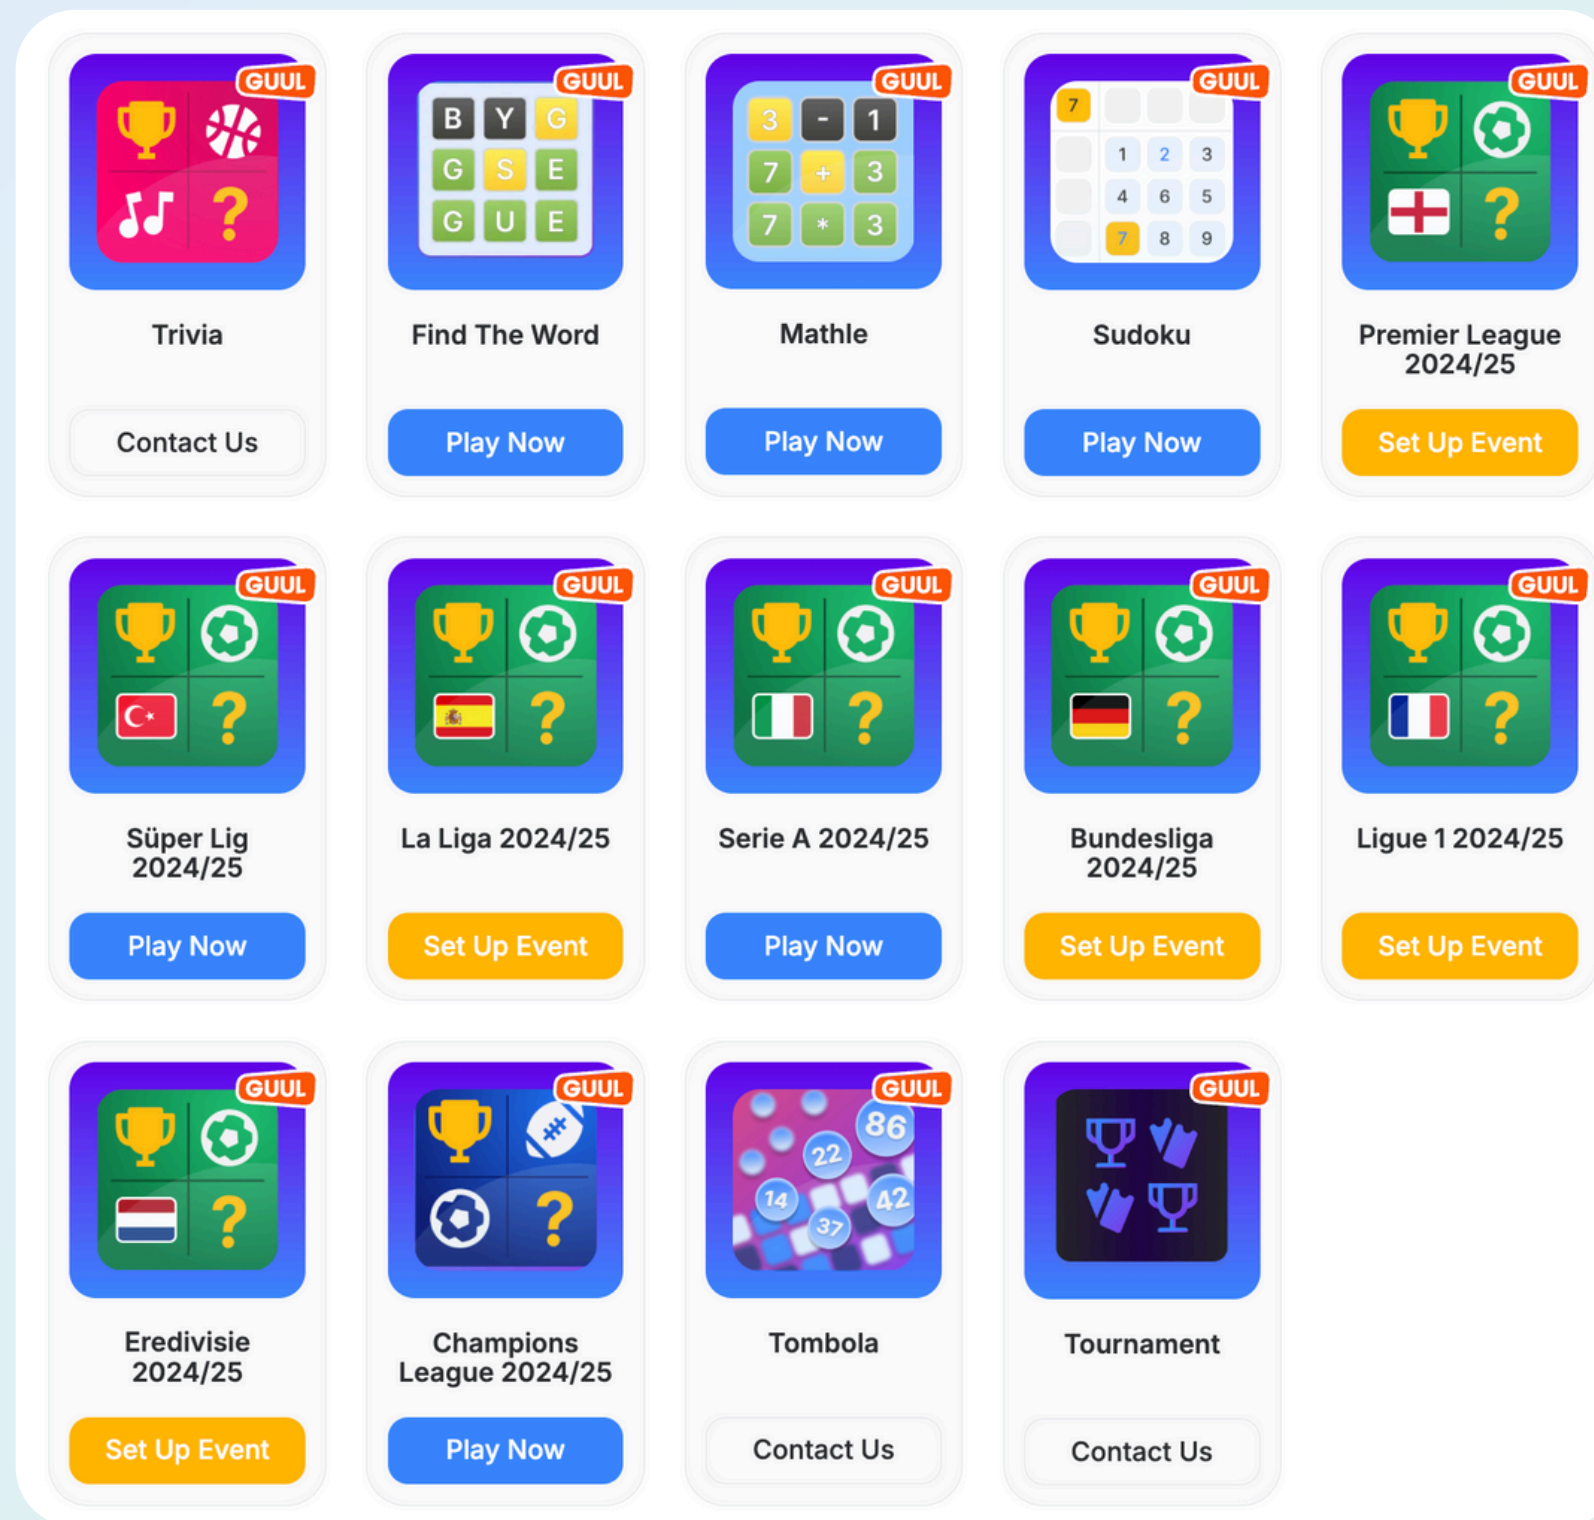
GUUL
Trivia
Contact Us

GUUL
B Y G
G S E
G U E
Find The Word
Play Now

GUUL
3 - 1
7 + 3
7 * 3
Mathle
Play Now

GUUL
7
1 2 3
4 6 5
7 8 9
Sudoku
Play Now

GUUL
Premier League 2024/25
Set Up Event

GUUL
Süper Lig 2024/25
Play Now

GUUL
La Liga 2024/25
Set Up Event

GUUL
Serie A 2024/25
Play Now

GUUL
Bundesliga 2024/25
Set Up Event

GUUL
Ligue 1 2024/25
Set Up Event

GUUL
Eredivisie 2024/25
Set Up Event

GUUL
Champions League 2024/25
Play Now

GUUL
86
22
14
42
37
Tombola
Contact Us

GUUL
Tournament
Contact Us